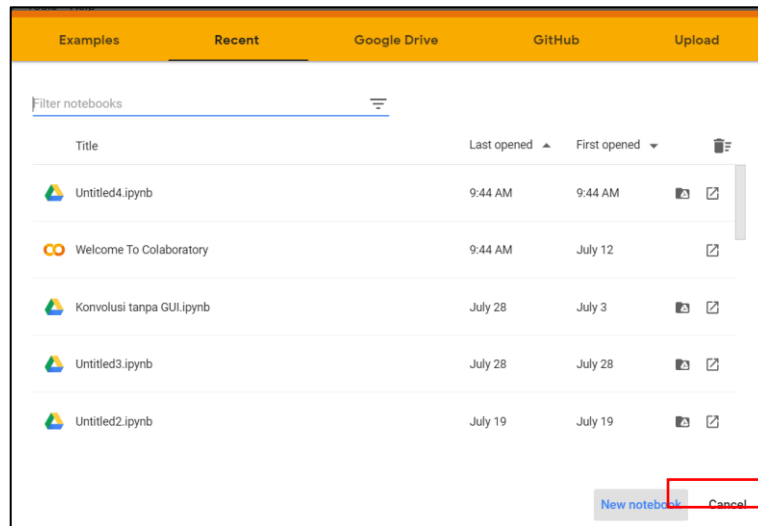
Examples Recent Google Drive GitHub Upload

Filter notebooks

| Title | Last opened | First opened |
|---|---|---|
| Untitled4.ipynb | 9:44 AM | 9:44 AM |
| Welcome To Colaboratory | 9:44 AM | July 12 |
| Konvolusi tanpa GUI.ipynb | July 28 | July 3 |
| Untitled3.ipynb | July 28 | July 28 |
| Untitled2.ipynb | July 19 | July 19 |

New notebook Cancel